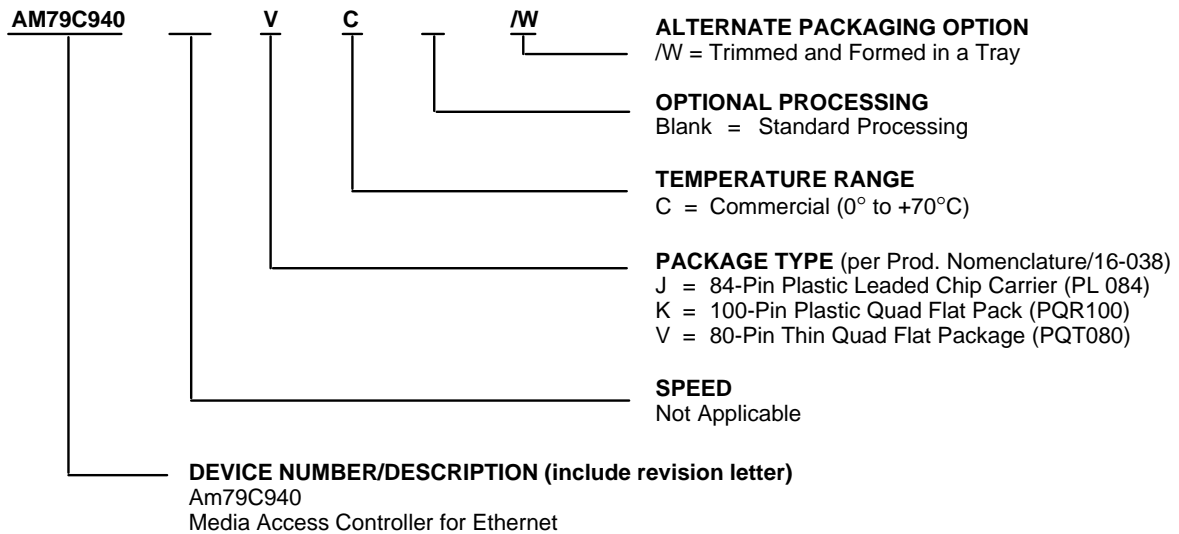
AM79C940 ___ V C ___ /W

ALTERNATE PACKAGING OPTION
/W = Trimmed and Formed in a Tray

OPTIONAL PROCESSING
Blank = Standard Processing

TEMPERATURE RANGE
C = Commercial (0° to +70°C)

PACKAGE TYPE (per Prod. Nomenclature/16-038)
J = 84-Pin Plastic Leaded Chip Carrier (PL 084)
K = 100-Pin Plastic Quad Flat Pack (PQR100)
V = 80-Pin Thin Quad Flat Package (PQT080)

SPEED
Not Applicable

DEVICE NUMBER/DESCRIPTION (include revision letter)
Am79C940
Media Access Controller for Ethernet